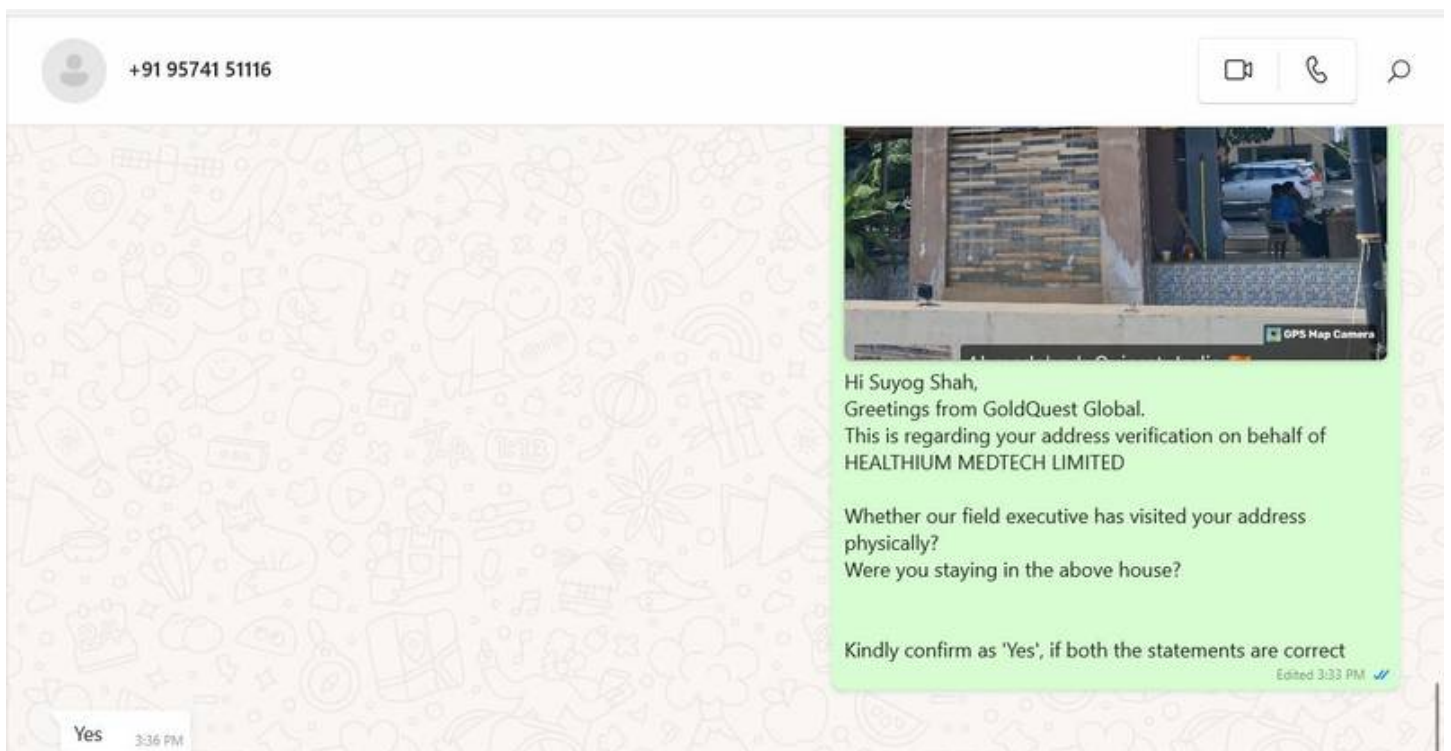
+91 95741 51116

GPS Map Camera

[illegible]

Hi Suyog Shah,
Greetings from GoldQuest Global.
This is regarding your address verification on behalf of HEALTHIUM MEDTECH LIMITED

Whether our field executive has visited your address physically?
Were you staying in the above house?

Kindly confirm as 'Yes', if both the statements are correct
Edited 3:33 PM

Yes 3:36 PM